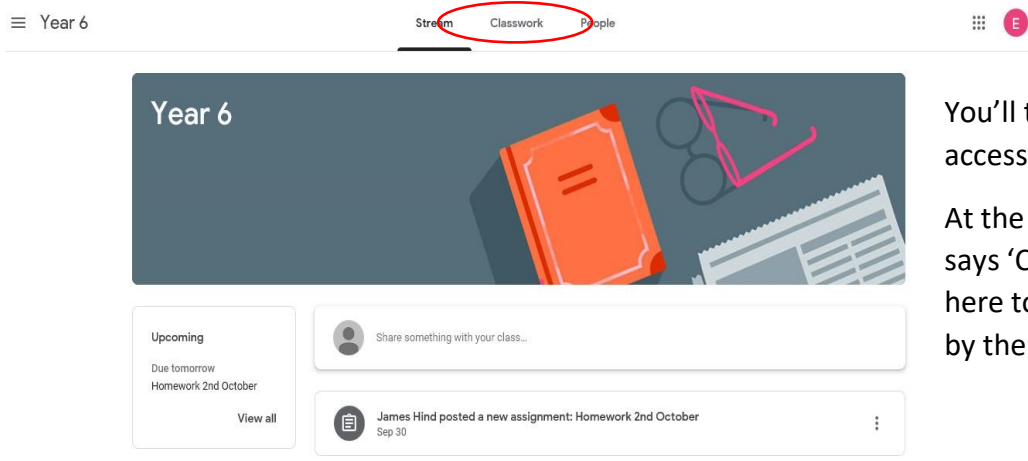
Year 6

Stream Classwork People

E

Year 6

Upcoming

Due tomorrow

Homework 2nd October

View all

Share something with your class...

James Hind posted a new assignment: Homework 2nd October

Sep 30

You'll t

access

At the

says 'C

here to

by the